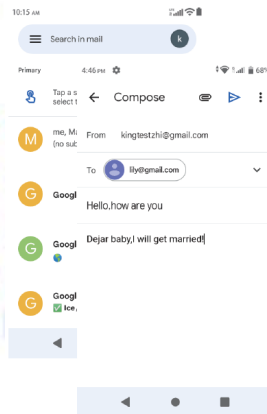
10:15 AM

Search in mail

k

Primary

Tap a s
select t

M

me, M
(no sub

G

Googl

G

Googl

G

Googl
✅ Ice,

4:46 PM

68

Compose

From kingtestzhi@gmail.com

To lily@gmail.com

Hello,how are you

Dejar baby,I will get married!